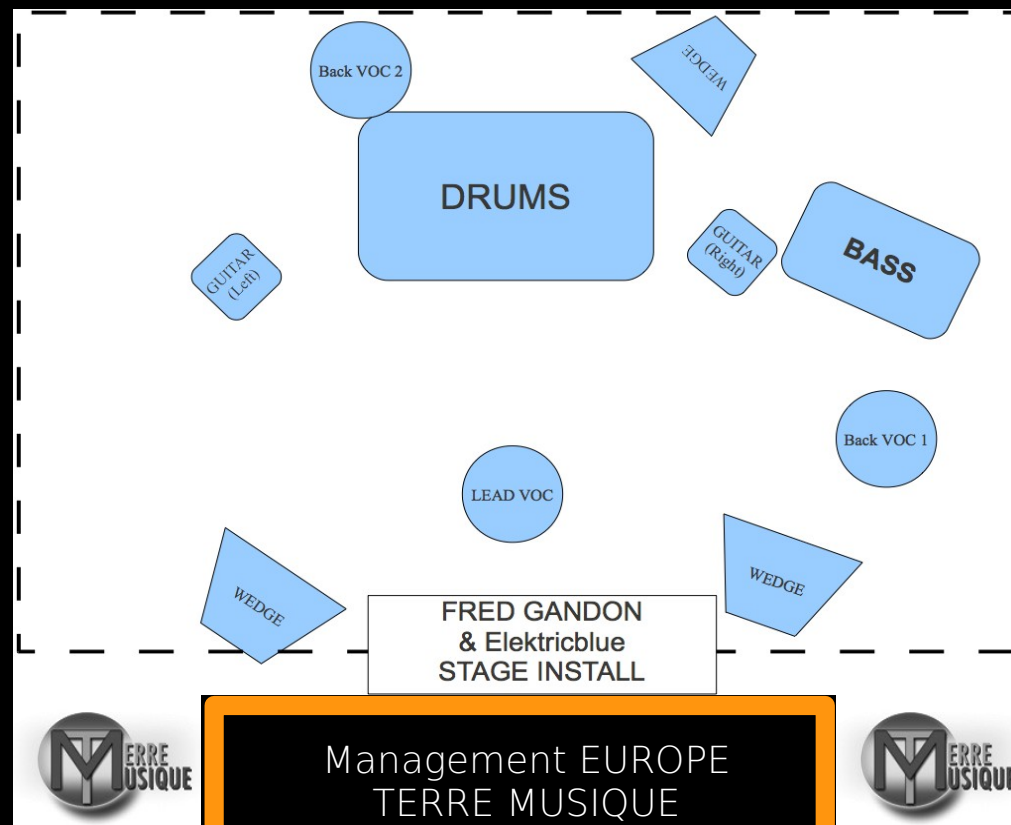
Back VOC 2

WEDGE

DRUMS

GUITAR (Left)

GUITAR (Right)

BASS

Back VOC 1

LEAD VOC

WEDGE

WEDGE

FRED GANDON
& Elektricblue
STAGE INSTALL

TERRE MUSIQUE

Management EUROPE
TERRE MUSIQUE

TERRE MUSIQU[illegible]